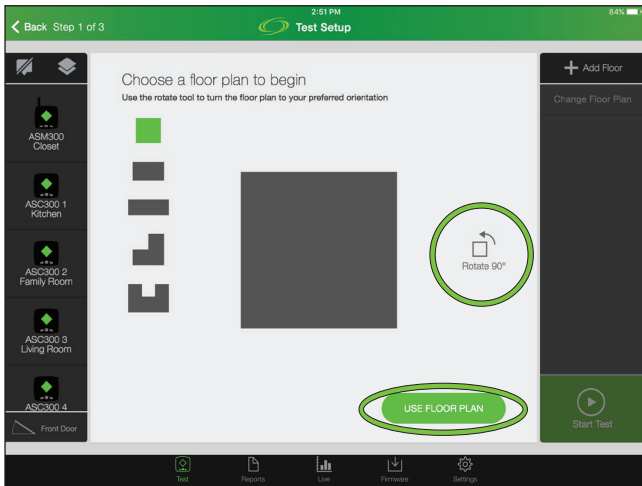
Back Step 1 of 3

2:51 PM

Test Setup

84%

Add Floor

Change Floor Plan

Choose a floor plan to begin

Use the rotate tool to turn the floor plan to your preferred orientation

ASM300 Closet

ASC300 1 Kitchen

ASC300 2 Family Room

ASC300 3 Living Room

ASC300 4

Front Door

Rotate 90°

USE FLOOR PLAN

Start Test

Test

Reports

Live

Firmware

Settings